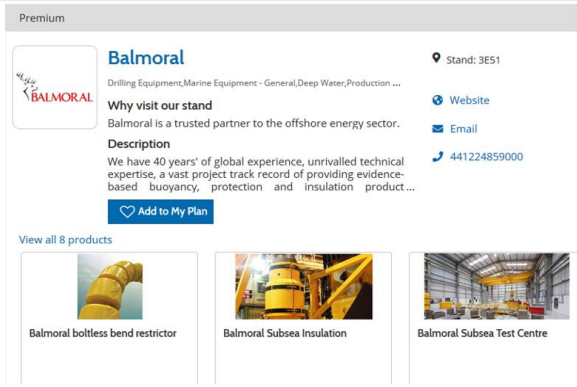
Premium

BALMORAL

Balmoral

Drilling Equipment,Marine Equipment - General,Deep Water,Production ...

Why visit our stand

Balmoral is a trusted partner to the offshore energy sector.

Description

We have 40 years' of global experience, unrivalled technical expertise, a vast project track record of providing evidence-based buoyancy, protection and insulation product...

Add to My Plan

Stand: 3E51

Website

Email

441224859000

View all 8 products

Balmoral boltless bend restrictor

Balmoral Subsea Insulation

Balmoral Subsea Test Centre